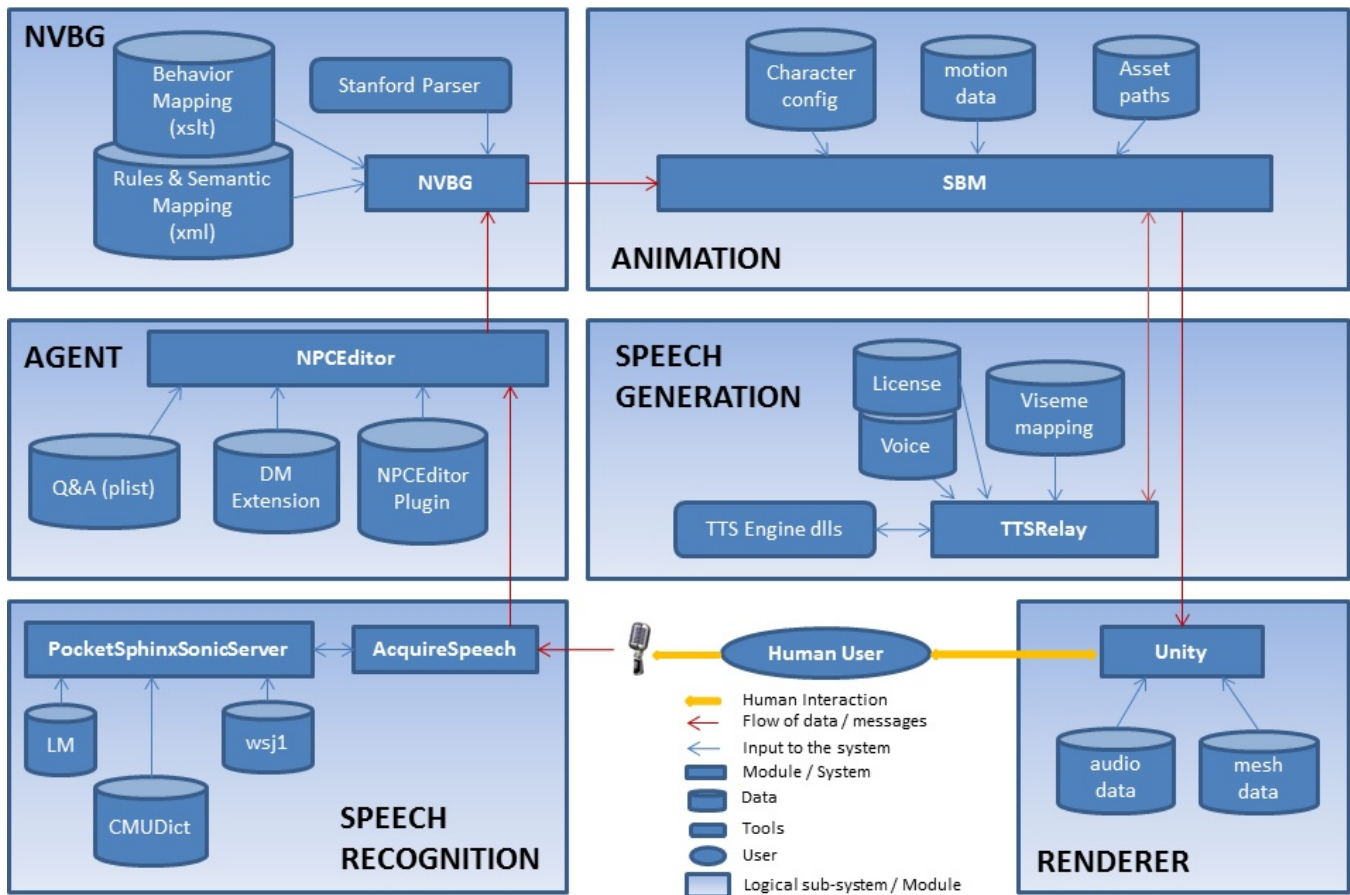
NVBG

Behavior Mapping (xslt)

Rules & Semantic Mapping (xml)

Stanford Parser

NVBG

Character config

motion data

Asset paths

SBM

ANIMATION

AGENT

NPCEditor

Q&A (plist)

DM Extension

NPCEditor Plugin

SPEECH GENERATION

License

Voice

Viseme mapping

TTS Engine dlls

TTSRelay

PocketSphinxSonicServer

AcquireSpeech

LM

CMUDict

wsj1

SPEECH RECOGNITION

Human User

Human Interaction
Flow of data / messages
Input to the system
Module / System
Data
Tools
User
Logical sub-system / Module

Unity

audio data

mesh data

RENDERER